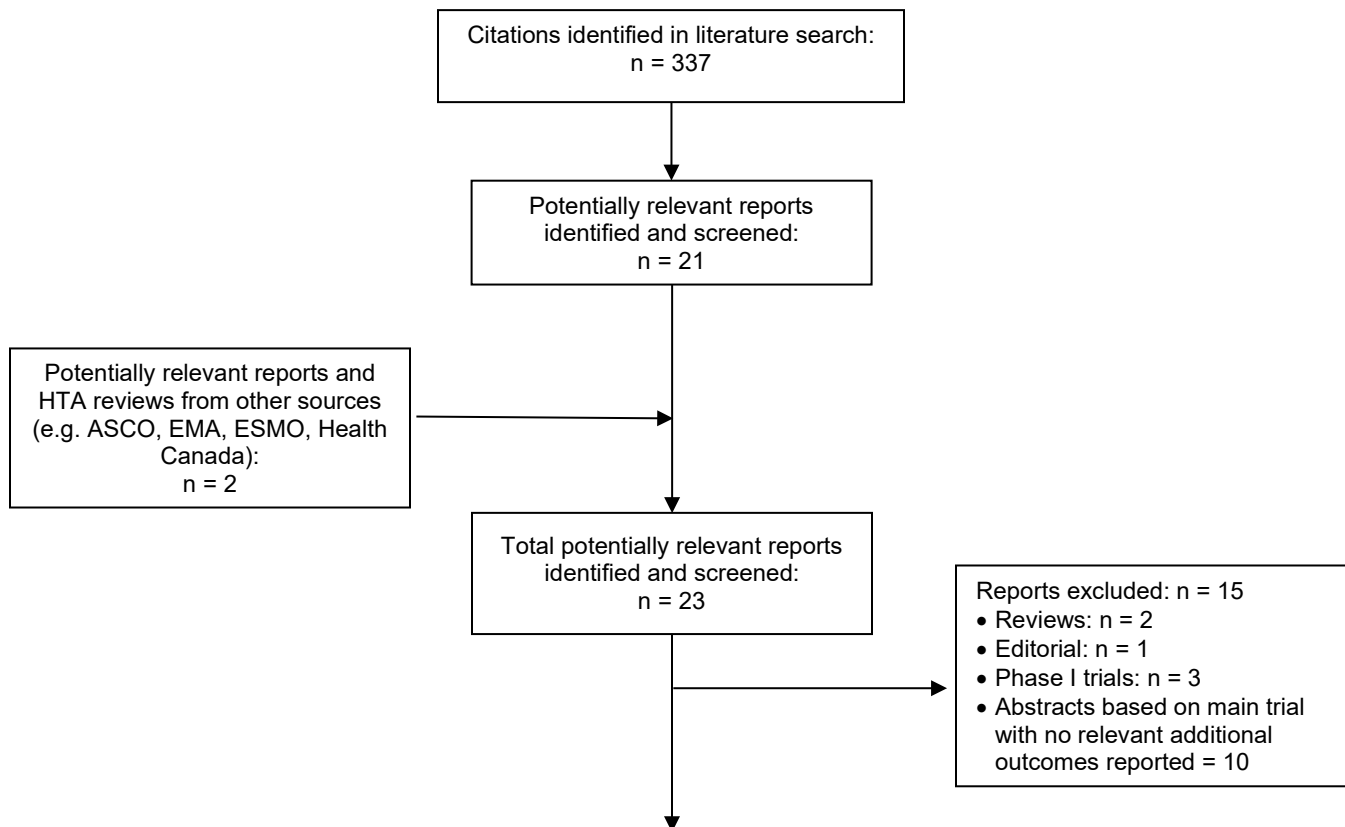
Citations identified in literature search:
n = 337

Potentially relevant reports identified and screened:
n = 21

Potentially relevant reports and HTA reviews from other sources (e.g. ASCO, EMA, ESMO, Health Canada):
n = 2

Total potentially relevant reports identified and screened:
n = 23

Reports excluded: n = 15
• Reviews: n = 2
• Editorial: n = 1
• Phase I trials: n = 3
• Abstracts based on main trial with no relevant additional outcomes reported = 10